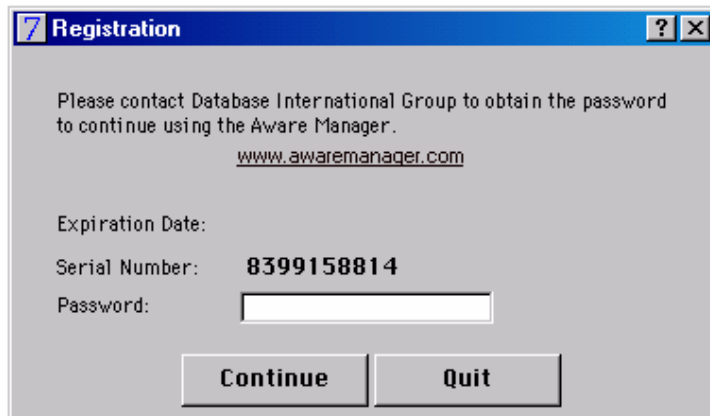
7 Registration

?

Please contact Database International Group to obtain the password to continue using the Aware Manager.

www.awaremanager.com

Expiration Date:

Serial Number: 8399158814

Password:

Continue

Quit